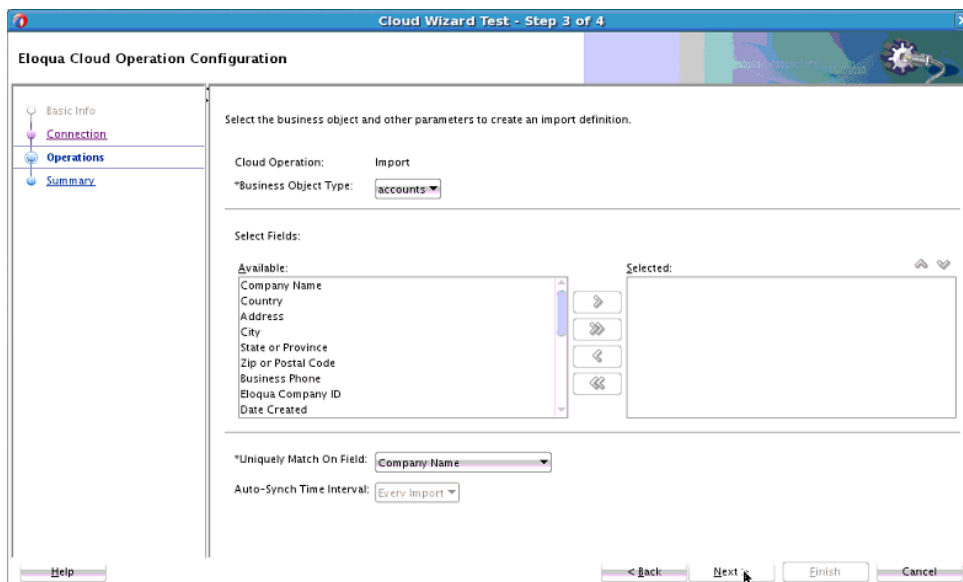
Cloud Wizard Test - Step 3 of 4

Eloqua Cloud Operation Configuration

Basic Info
Connection
Operations
Summary

Select the business object and other parameters to create an import definition.

Cloud Operation: Import
*Business Object Type: accounts

Select Fields:

Available:
Company Name
Country
Address
City
State or Province
Zip or Postal Code
Business Phone
Eloqua Company ID
Date Created

Selected:

*Uniquely Match On Field: Company Name

Auto-Synch Time Interval: Every Import

Help
< Back
Next >
Finish
Cancel